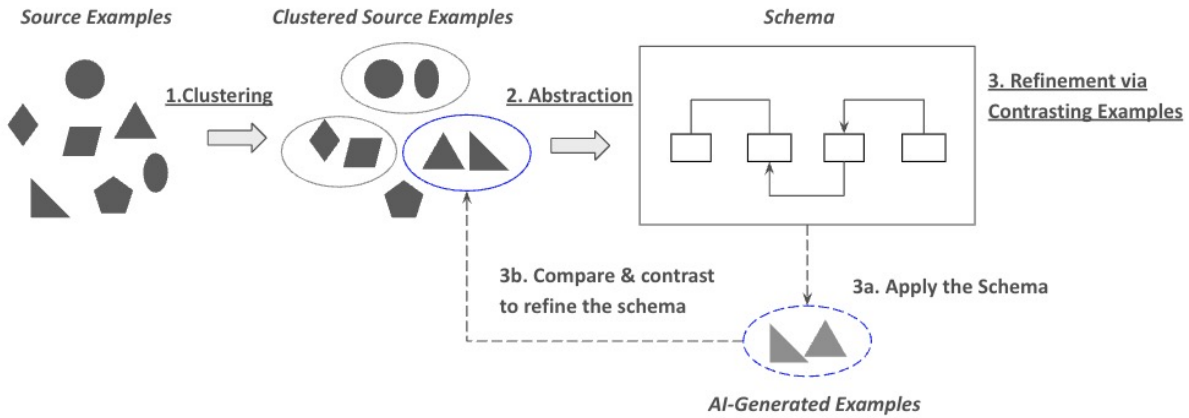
Source Examples

1.Clustering

Clustered Source Examples

2. Abstraction

Schema

3. Refinement via Contrasting Examples

3b. Compare & contrast to refine the schema

3a. Apply the Schema

AI-Generated Examples